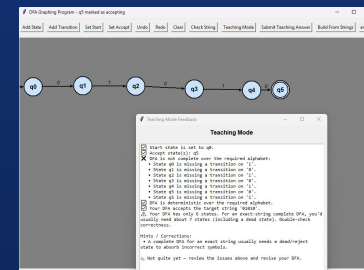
DFA Graphing Program - q5 marked as accepting

Add State | Add Transition | Set Start | Set Accept | Undo | Redo | Clear | Check String | Teaching Mode | Submit Teaching Answer | Build From String | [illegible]

q0 0 q1 1 q2 0 q3 1 q4 0 q5

Teaching Mode Feedback

Teaching Mode

Target string '01010'

Start state is set to q0.
Accept state(s): q5
DFA is not complete over the required alphabet:
• State q0 is missing a transition on '1'.
• State q1 is missing a transition on '0'.
• State q2 is missing a transition on '1'.
• State q3 is missing a transition on '0'.
• State q4 is missing a transition on '1'.
• State q5 is missing a transition on '0'.
• State q5 is missing a transition on '1'.
DFA is deterministic over the required alphabet.
DFA accepts the target string '01010'.
Your DFA has only 6 states. For an exact-string complete DFA, you'd usually need about 7 states (including a dead state). Double-check correctness.

Hints / Corrections:
• A complete DFA for an exact string usually needs a dead/reject state to absorb incorrect symbols.

Not quite yet — review the issues above and revise your DFA.